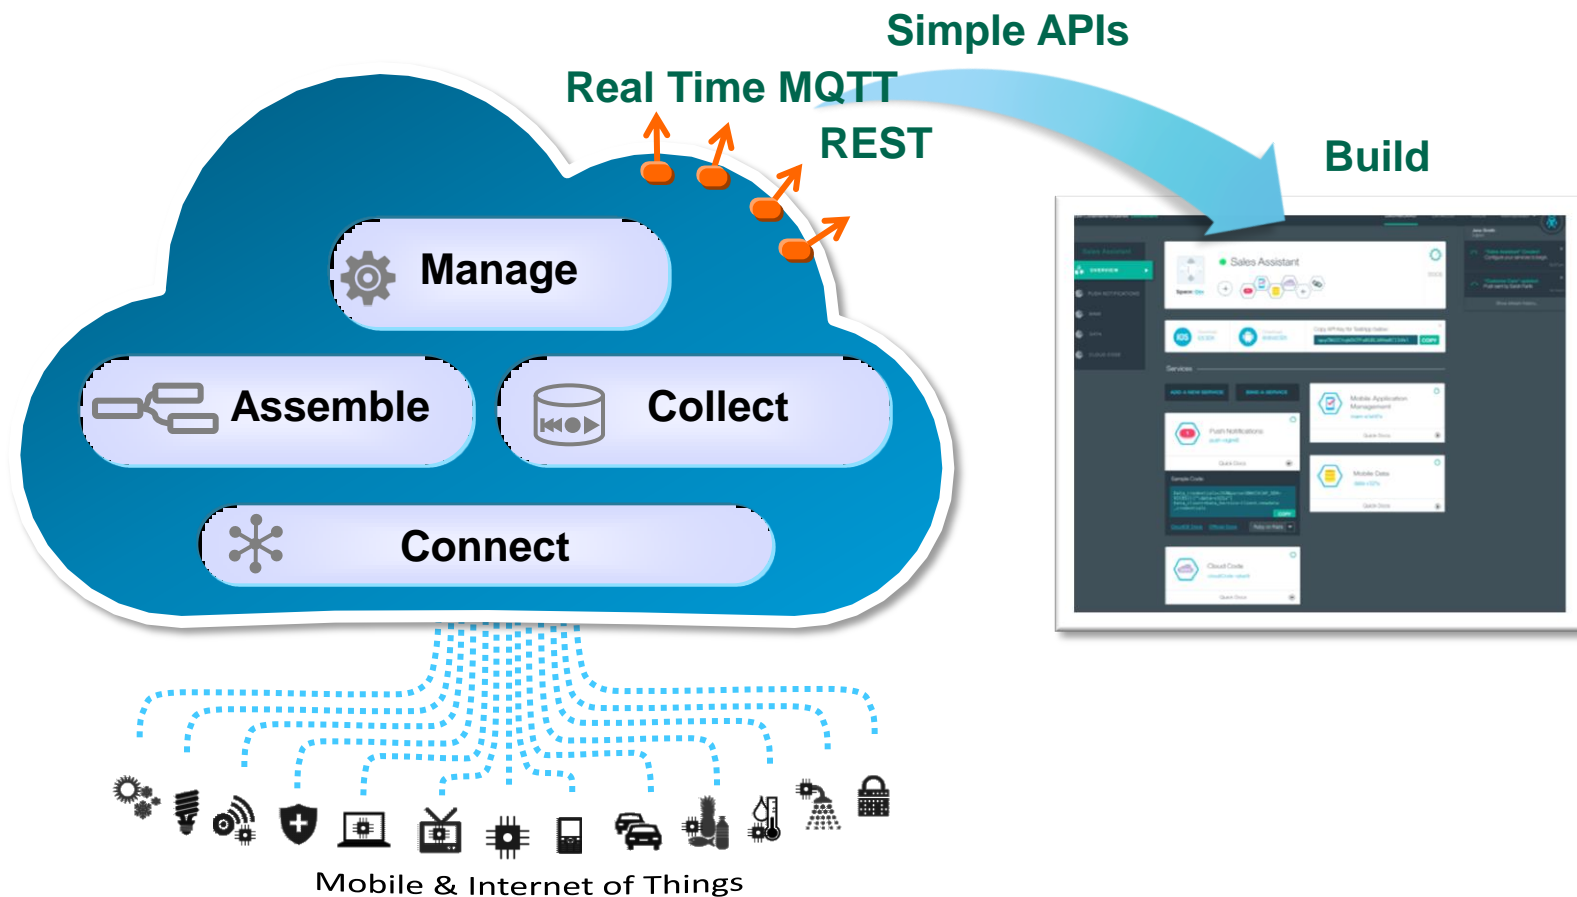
Simple APIs

Real Time MQTT

REST

Build

Manage

Assemble

Collect

Connect

Sales Assistant

Services

Push Notifications

Mobile Application Management

Mobile Data

Cloud Code

Mobile & Internet of Things